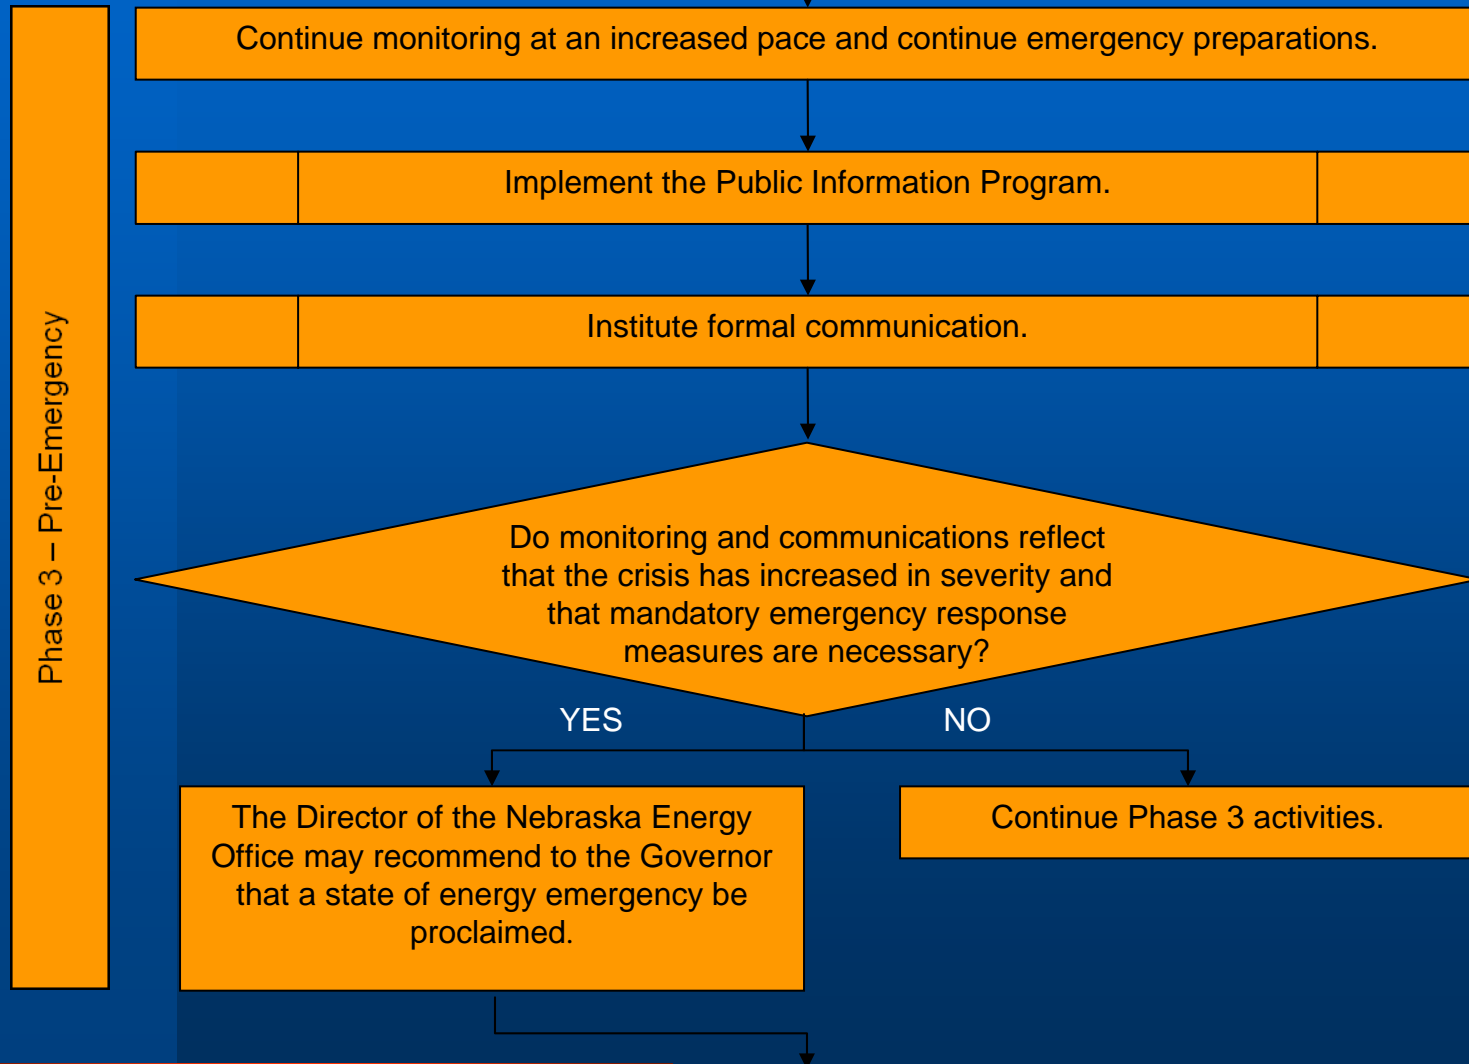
Phase 3 – Pre-Emergency

Continue monitoring at an increased pace and continue emergency preparations.

Implement the Public Information Program.

Institute formal communication.

Do monitoring and communications reflect that the crisis has increased in severity and that mandatory emergency response measures are necessary?

YES

NO

The Director of the Nebraska Energy Office may recommend to the Governor that a state of energy emergency be proclaimed.

Continue Phase 3 activities.